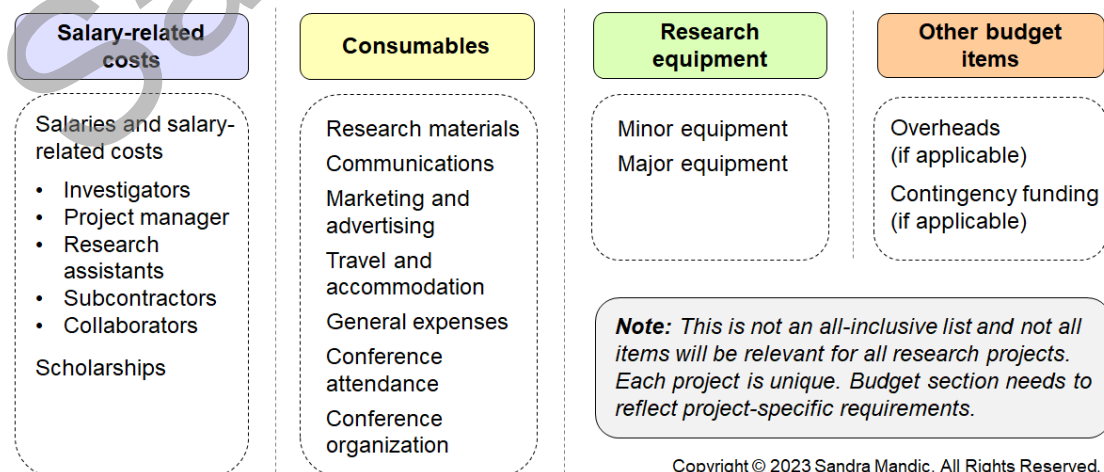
Salary-related costs

Salaries and salary-related costs

- Investigators
- Project manager
- Research assistants
- Subcontractors
- Collaborators

Scholarships

Consumables

Research materials

Communications

Marketing and advertising

Travel and accommodation

General expenses

Conference attendance

Conference organization

Research equipment

Minor equipment

Major equipment

Other budget items

Overheads (if applicable)

Contingency funding (if applicable)

*Note:* *This is not an all-inclusive list and not all items will be relevant for all research projects. Each project is unique. Budget section needs to reflect project-specific requirements.*

Copyright © 2023 Sandra Mandic. All Rights Reserved.